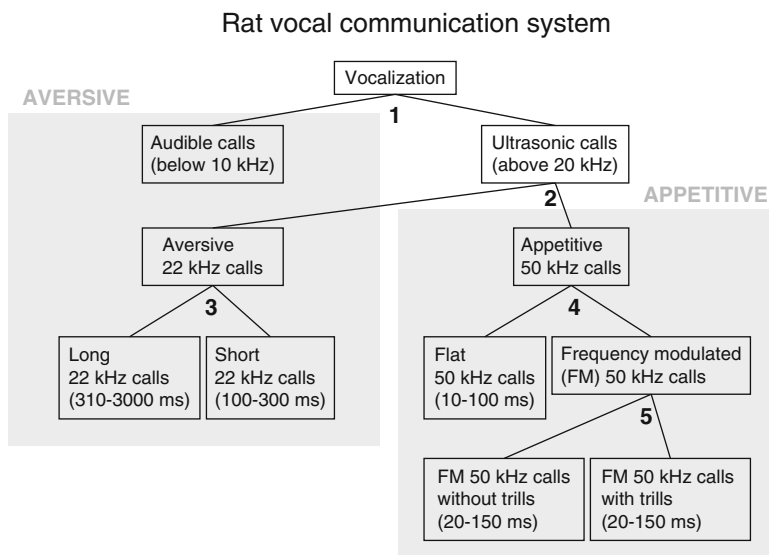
Rat vocal communication system

Vocalization

AVERSIVE

1

Audible calls (below 10 kHz)

Ultrasonic calls (above 20 kHz)

2

APPETITIVE

Aversive 22 kHz calls

Appetitive 50 kHz calls

3

4

Long 22 kHz calls (310-3000 ms)

Short 22 kHz calls (100-300 ms)

Flat 50 kHz calls (10-100 ms)

Frequency modulated (FM) 50 kHz calls

5

FM 50 kHz calls without trills (20-150 ms)

FM 50 kHz calls with trills (20-150 ms)